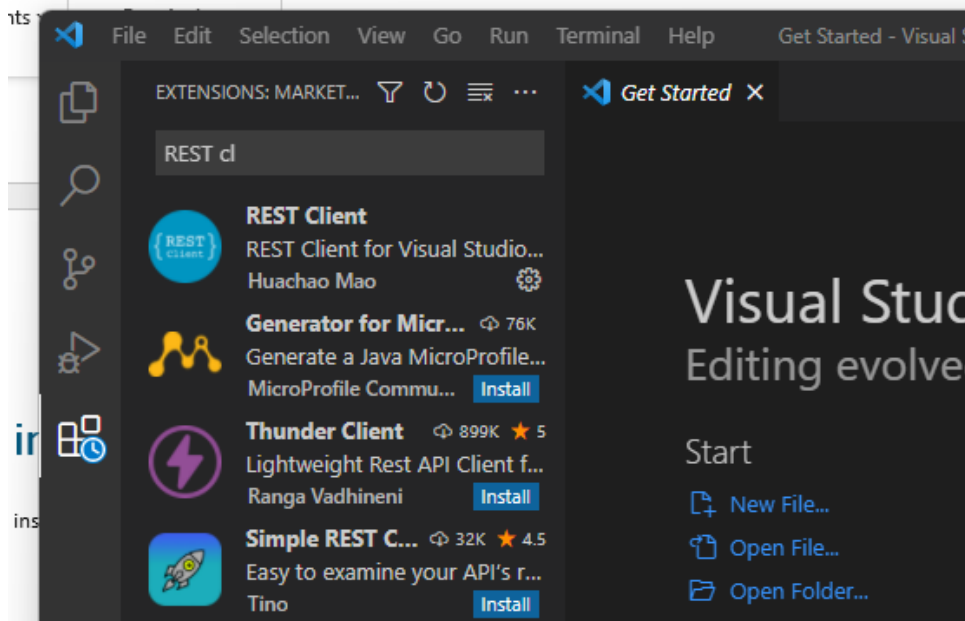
nts

File Edit Selection View Go Run Terminal Help Get Started - Visual S

EXTENSIONS: MARKET...

REST cl

{REST Client}

REST Client
REST Client for Visual Studio...
Huachao Mao

Generator for Micr... 76K
Generate a Java MicroProfile...
MicroProfile Commu... Install

Thunder Client 899K ★ 5
Lightweight Rest API Client f...
Ranga Vadhineni Install

Simple REST C... 32K ★ 4.5
Easy to examine your API's r...
Tino Install

Get Started ×

Visual Stu
Editing evolve

Start
New File...
Open File...
Open Folder...

ir

ins